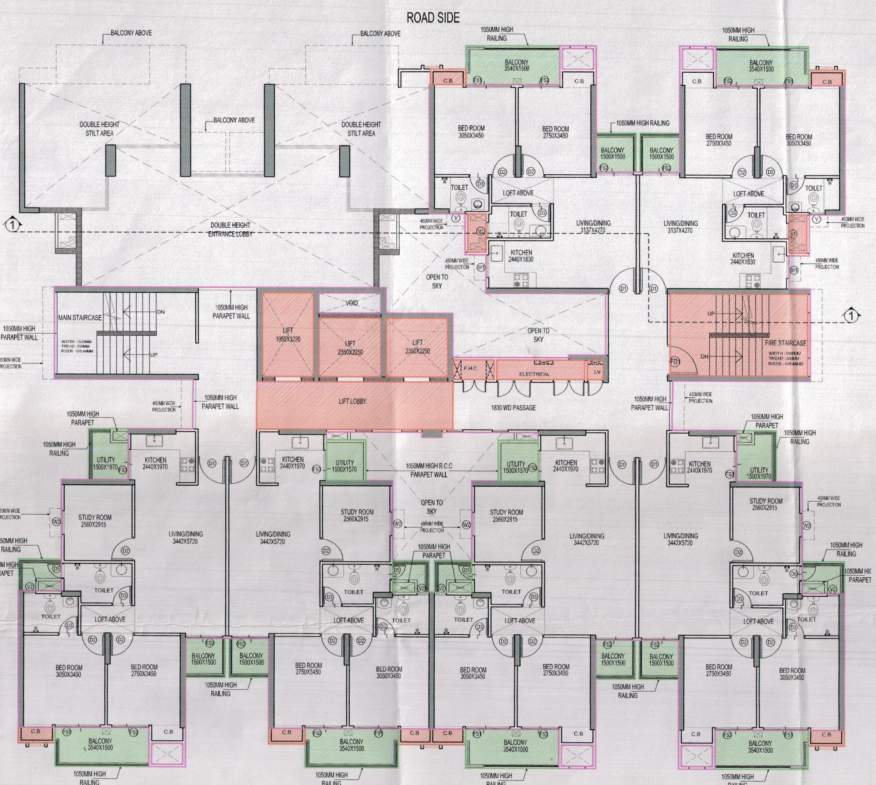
ROAD SIDE

BALCONY ABOVE
BALCONY ABOVE
BALCONY ABOVE
DOUBLE HEIGHT STILT AREA
DOUBLE HEIGHT STILT AREA
DOUBLE HEIGHT ENTRANCE LOBBY

1050MM HIGH RAILING
BALCONY 3540X1500
C.B
BED ROOM 3050X3450
BED ROOM 2750X3450
1050MM HIGH RAILING
BALCONY 1500X1500
BALCONY 1500X1500
TOILET
LOFT ABOVE
TOILET
LIVING/DINING 3137X4270
LIVING/DINING 3137X4270
KITCHEN 2440X1830
KITCHEN 2440X1830
OPEN TO SKY
1050MM HIGH RAILING
BALCONY 3540X1500
C.B
BED ROOM 2750X3450
BED ROOM 3050X3450
LOFT ABOVE
TOILET
TOILET
450MM WIDE PROJECTION

MAIN STAIRCASE
1050MM HIGH PARAPET WALL
1050MM HIGH PARAPET WALL
DN
UP
LIFT 1950X2250
VOID
LIFT 2500X2250
LIFT 2500X2250
OPEN TO SKY
F.H.C
ELECTRICAL
LV
FIRE STAIRCASE
UP
DN
LIFT LOBBY
1800 WD PASSAGE
1050MM HIGH PARAPET WALL
1050MM HIGH PARAPET WALL
450MM WIDE PROJECTION

1050MM HIGH PARAPET
1050MM HIGH RAILING
UTILITY 1500X1970
KITCHEN 2440X1970
KITCHEN 2440X1970
UTILITY 1500X1570
1050MM HIGH R.C.C PARAPET WALL
UTILITY 1500X1970
KITCHEN 2440X1970
KITCHEN 2440X1970
UTILITY 1500X1970
1050MM HIGH PARAPET
1050MM HIGH RAILING
STUDY ROOM 2560X2915
LIVING/DINING 3442X3720
LIVING/DINING 3442X3720
STUDY ROOM 2560X2915
OPEN TO SKY
STUDY ROOM 2560X2915
LIVING/DINING 3442X3720
LIVING/DINING 3442X3720
STUDY ROOM 2560X2915
450MM WIDE PROJECTION
1050MM HIGH RAILING
PARAPET
TOILET
TOILET
LOFT ABOVE
TOILET
TOILET
LOFT ABOVE
1050MM HIGH RAILING
TOILET
TOILET
LOFT ABOVE
TOILET
TOILET
LOFT ABOVE
BED ROOM 3050X3450
BED ROOM 2750X3450
BALCONY 1500X1500
BALCONY 1500X1500
1050MM HIGH RAILING
BED ROOM 2750X3450
BED ROOM 3050X3450
BED ROOM 3050X3450
BED ROOM 2750X3450
BALCONY 1500X1500
BALCONY 1500X1500
1050MM HIGH RAILING
BED ROOM 2750X3450
BED ROOM 3050X3450
C.B
BALCONY 3540X1500
C.B
BALCONY 3540X1500
C.B
C.B
BALCONY 3540X1500
C.B
BALCONY 3540X1500
C.B
1050MM HIGH RAILING
1050MM HIGH RAILING
1050MM HIGH RAILING
1050MM HIGH RAILING